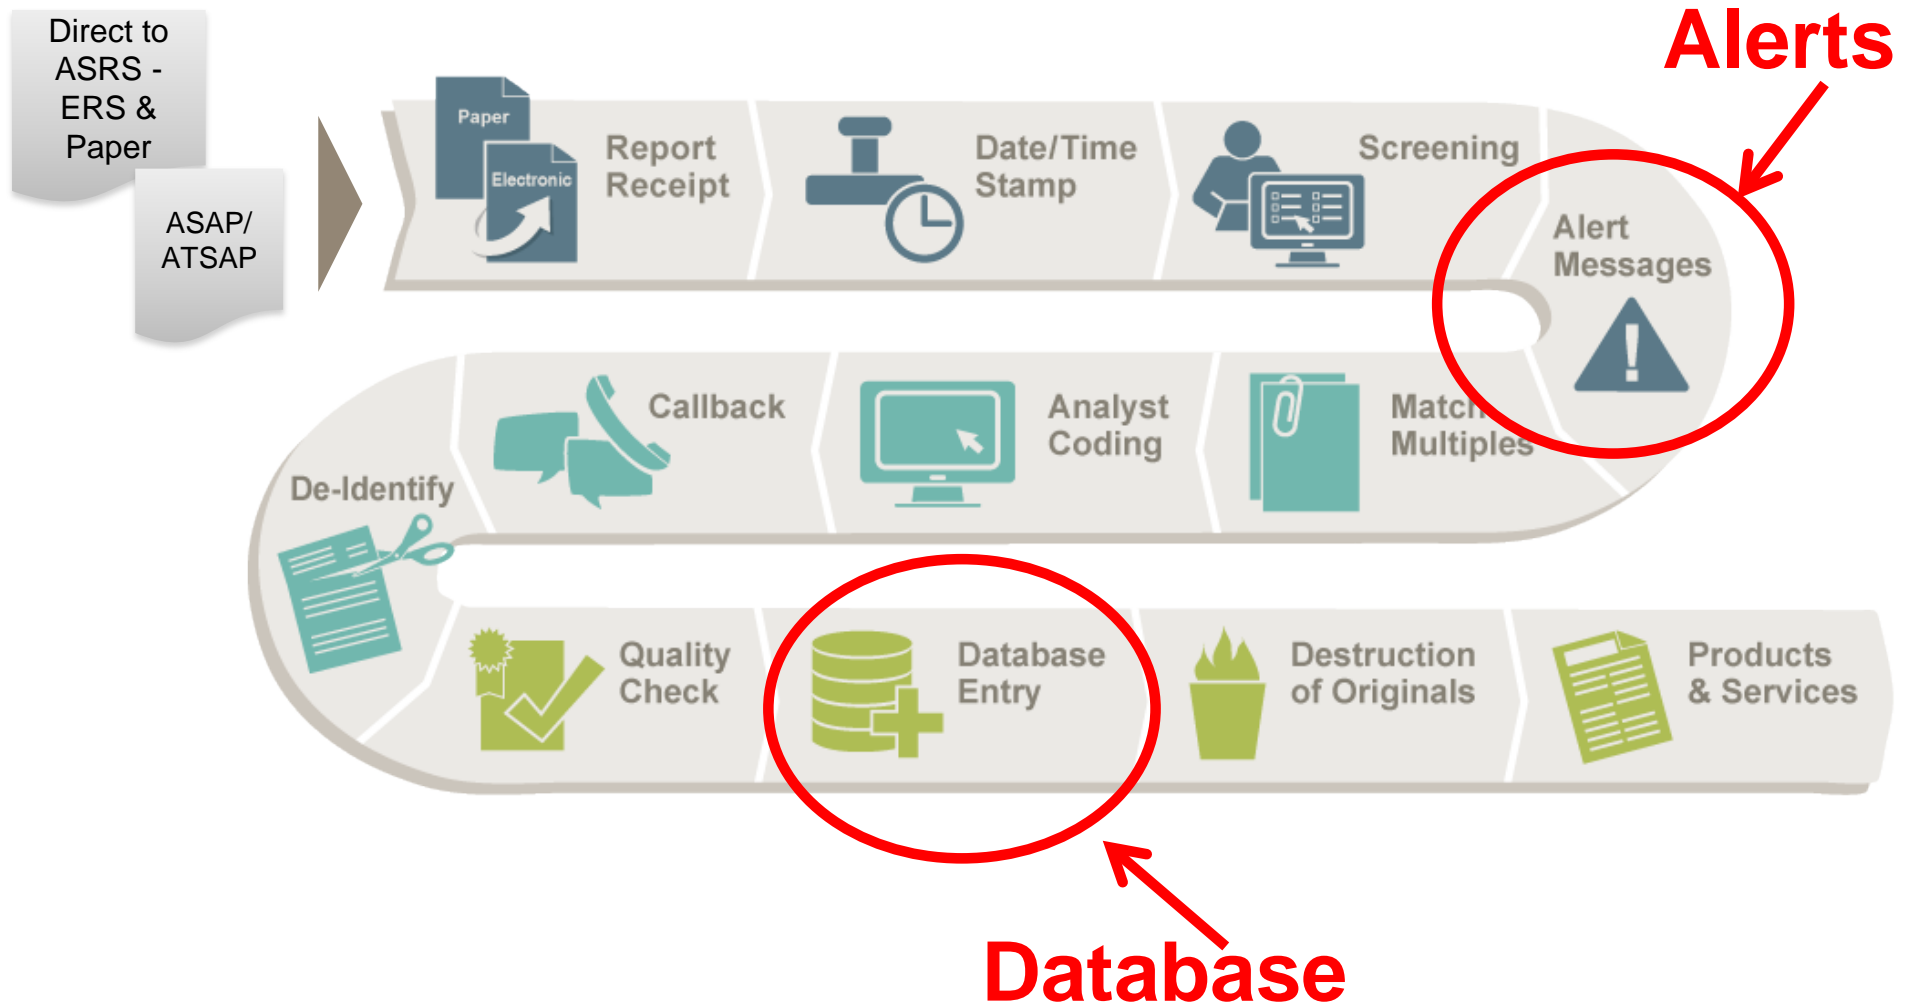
Direct to ASRS - ERS & Paper

ASAP/ ATSAP

Paper

Electronic

Report Receipt

Date/Time Stamp

Screening

Alerts

Alert Messages

Match Multiples

Analyst Coding

Callback

De-Identify

Quality Check

Database Entry

Destruction of Originals

Products & Services

Database